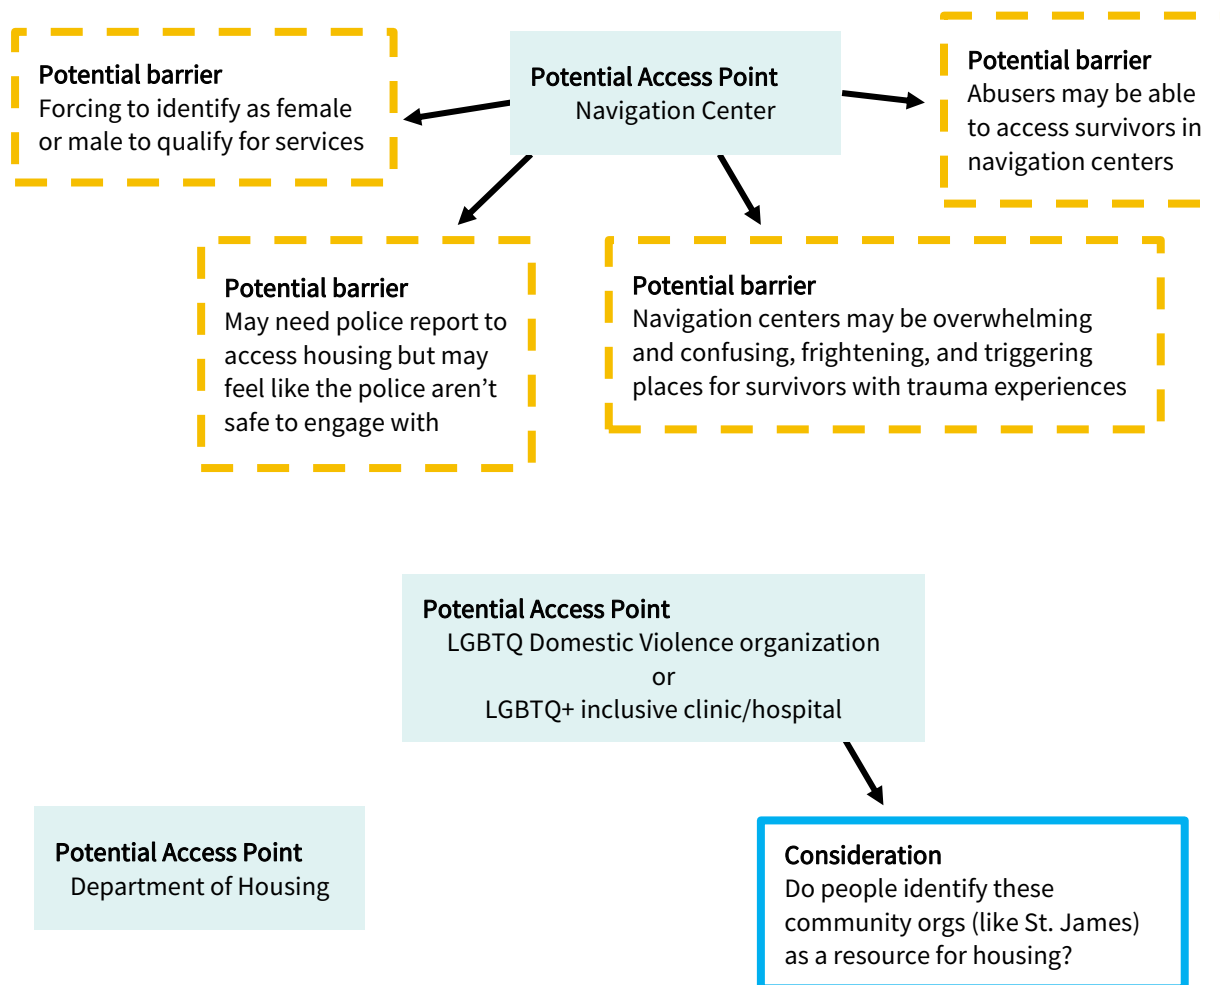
Potential barrier
Forcing to identify as female or male to qualify for services

Potential Access Point
Navigation Center

Potential barrier
Abusers may be able to access survivors in navigation centers

Potential barrier
May need police report to access housing but may feel like the police aren't safe to engage with

Potential barrier
Navigation centers may be overwhelming and confusing, frightening, and triggering places for survivors with trauma experiences

Potential Access Point
LGBTQ Domestic Violence organization
or
LGBTQ+ inclusive clinic/hospital

Potential Access Point
Department of Housing

Consideration
Do people identify these community orgs (like St. James) as a resource for housing?